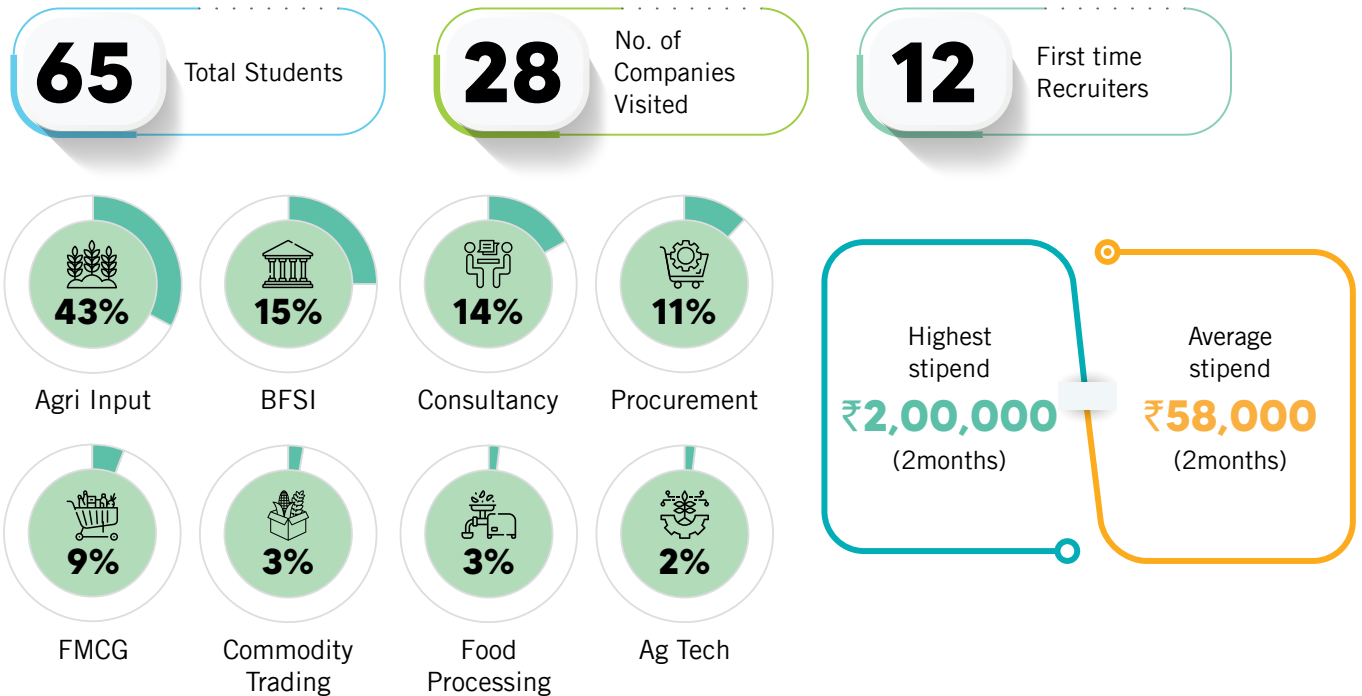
65 Total Students

28 No. of Companies Visited

12 First time Recruiters

43%
Agri Input

15%
BFSI

14%
Consultancy

11%
Procurement

9%
FMCG

3%
Commodity Trading

3%
Food Processing

2%
Ag Tech

Highest stipend
₹2,00,000
(2months)

Average stipend
₹58,000
(2months)